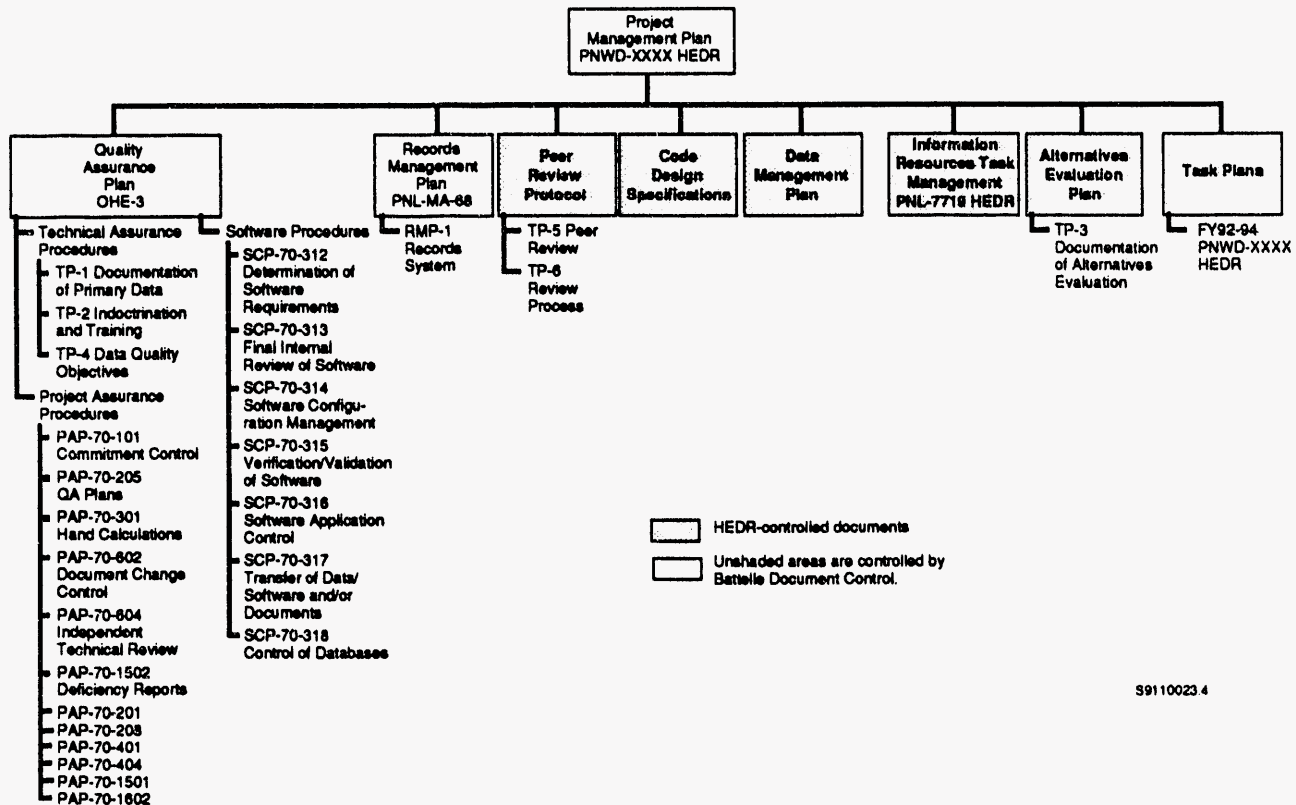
Project Management Plan PNWD-XXXX HEDR

Quality Assurance Plan OHE-3

Technical Assurance Procedures
TP-1 Documentation of Primary Data
TP-2 Indoctrination and Training
TP-4 Data Quality Objectives

Project Assurance Procedures
PAP-70-101 Commitment Control
PAP-70-205 QA Plans
PAP-70-301 Hand Calculations
PAP-70-602 Document Change Control
PAP-70-604 Independent Technical Review
PAP-70-1502 Deficiency Reports
PAP-70-201
PAP-70-203
PAP-70-401
PAP-70-404
PAP-70-1501
PAP-70-1602

Software Procedures
SCP-70-312 Determination of Software Requirements
SCP-70-313 Final Internal Review of Software
SCP-70-314 Software Configuration Management
SCP-70-315 Verification/Validation of Software
SCP-70-316 Software Application Control
SCP-70-317 Transfer of Data/ Software and/or Documents
SCP-70-318 Control of Databases

Records Management Plan PNL-MA-68
RMP-1 Records System

Peer Review Protocol
TP-5 Peer Review
TP-6 Review Process

Code Design Specifications

Data Management Plan

Information Resources Task Management PNL-7719 HEDR

Alternatives Evaluation Plan
TP-3 Documentation of Alternatives Evaluation

Task Plans
FY92-94 PNWD-XXXX HEDR

HEDR-controlled documents

Unshaded areas are controlled by Battelle Document Control.

S9110023.4